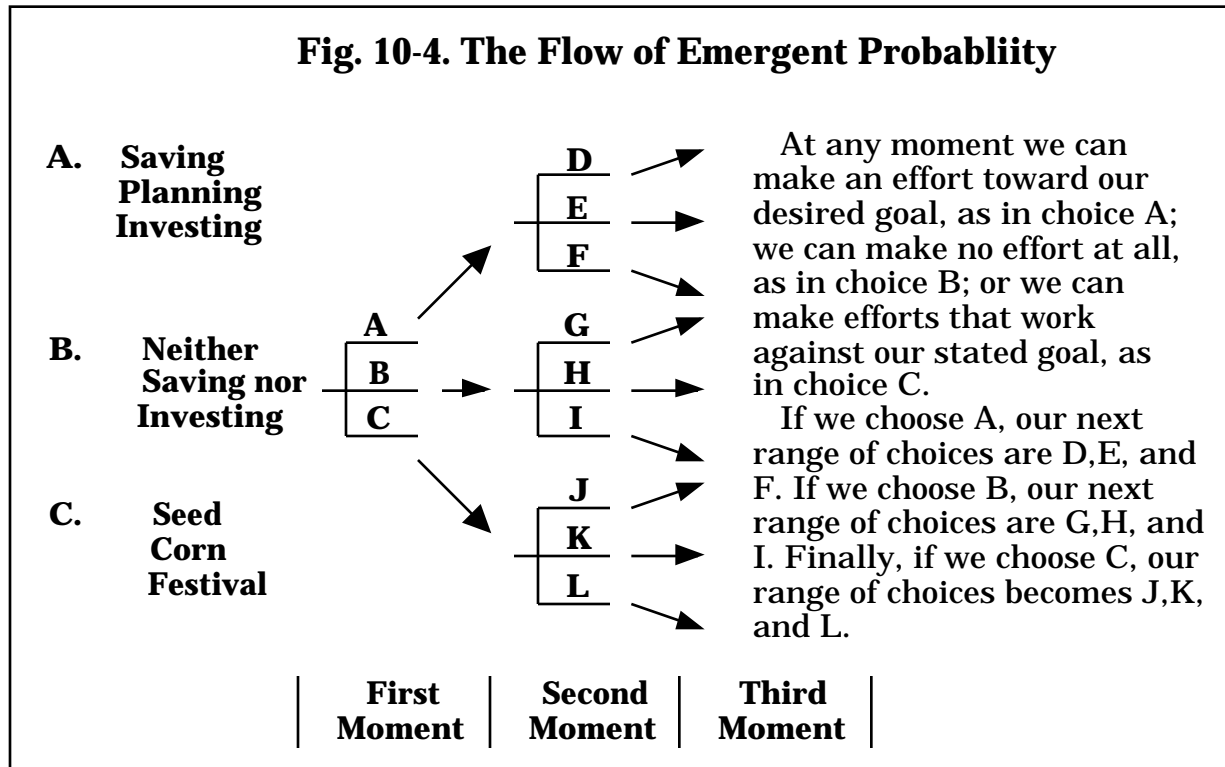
Fig. 10-4. The Flow of Emergent Probabliity

A. Saving Planning Investing

B. Neither Saving nor Investing

C. Seed Corn Festival

A
B
C

D
E
F

G
H
I

J
K
L

At any moment we can make an effort toward our desired goal, as in choice A; we can make no effort at all, as in choice B; or we can make efforts that work against our stated goal, as in choice C.

If we choose A, our next range of choices are D,E, and F. If we choose B, our next range of choices are G,H, and I. Finally, if we choose C, our range of choices becomes J,K, and L.

First Moment | Second Moment | Third Moment